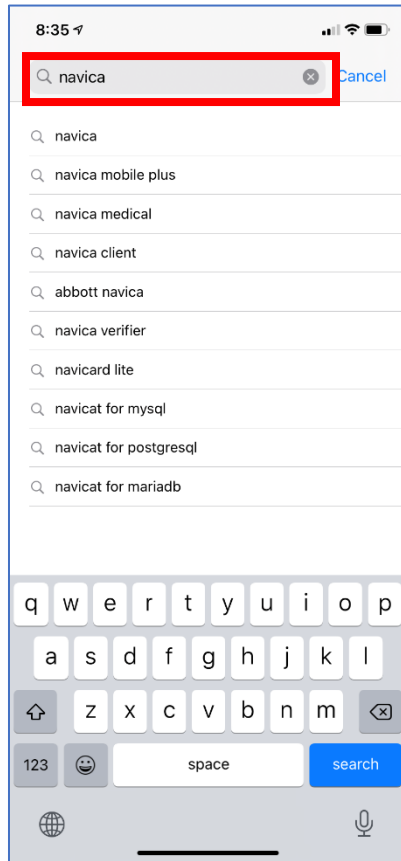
8:35

navica

Cancel

navica

navica mobile plus

navica medical

navica client

abbott navica

navica verifier

navicard lite

navicat for mysql

navicat for postgresql

navicat for mariadb

q w e r t y u i o p

a s d f g h j k l

z x c v b n m

123

space

search